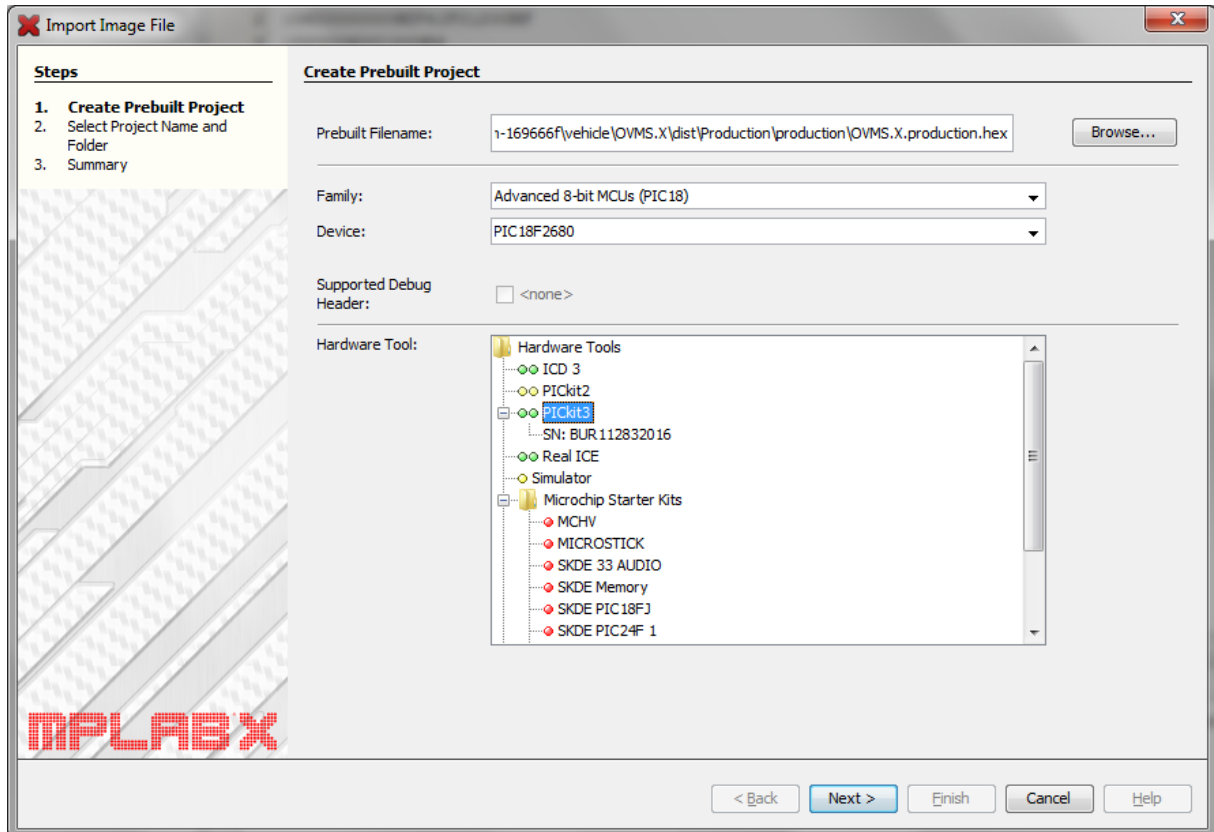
Import Image File

Steps

1. Create Prebuilt Project
2. Select Project Name and Folder
3. Summary

MPLAB X

Create Prebuilt Project

Prebuilt Filename: ı-169666f\vehicle\OVMS.X\dist\Production\production\OVMS.X.production.hex Browse...

Family: Advanced 8-bit MCUs (PIC18)

Device: PIC18F2680

Supported Debug Header: <none>

Hardware Tool:
Hardware Tools
ICD 3
PICkit2
PICkit3
SN: BUR112832016
Real ICE
Simulator
Microchip Starter Kits
MCHV
MICROSTICK
SKDE 33 AUDIO
SKDE Memory
SKDE PIC18FJ
SKDE PIC24F 1

< Back Next > Finish Cancel Help